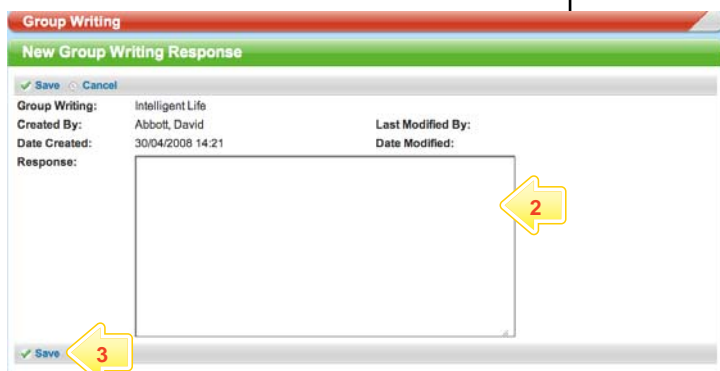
Group Writing

New Group Writing Response

Save Cancel

Group Writing: Intelligent Life

Created By: Abbott, David

Last Modified By:

Date Created: 30/04/2008 14:21

Date Modified:

Response:

2

Save

3